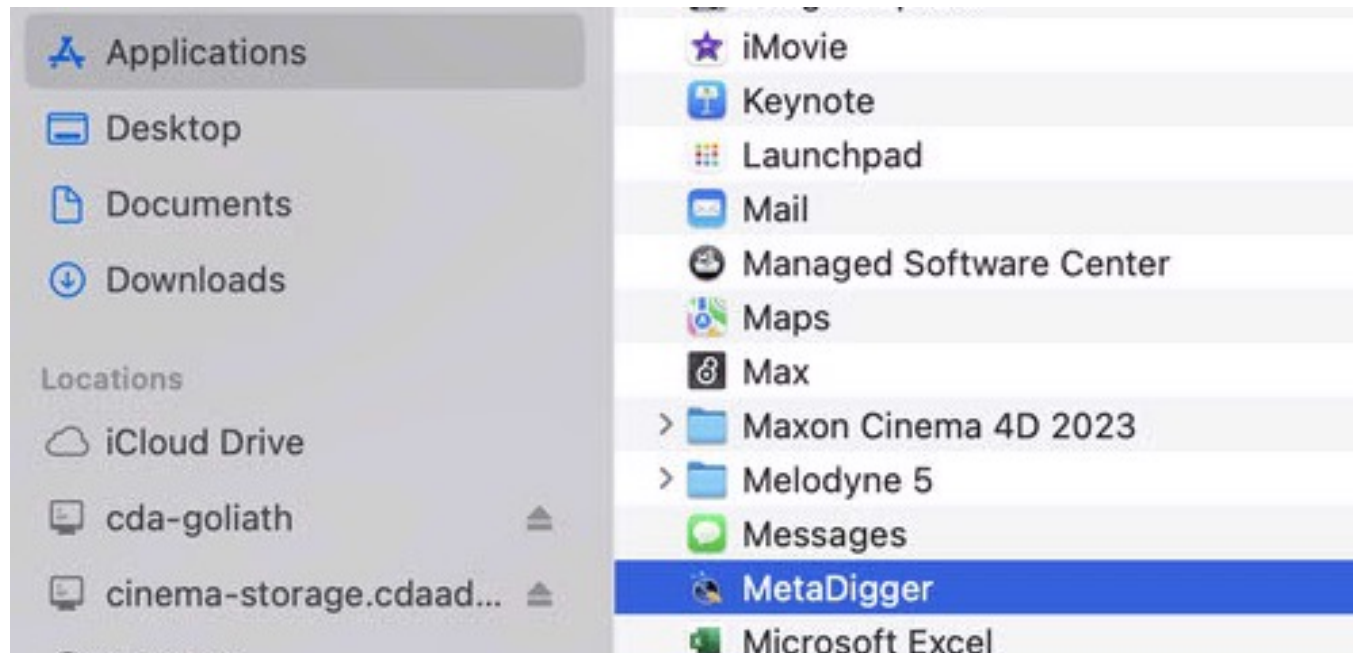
Applications
Desktop
Documents
Downloads

Locations
iCloud Drive
cda-goliath
cinema-storage.cdaad...

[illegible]
iMovie
Keynote
Launchpad
Mail
Managed Software Center
Maps
Max
Maxon Cinema 4D 2023
Melodyne 5
Messages
MetaDigger
Microsoft Excel